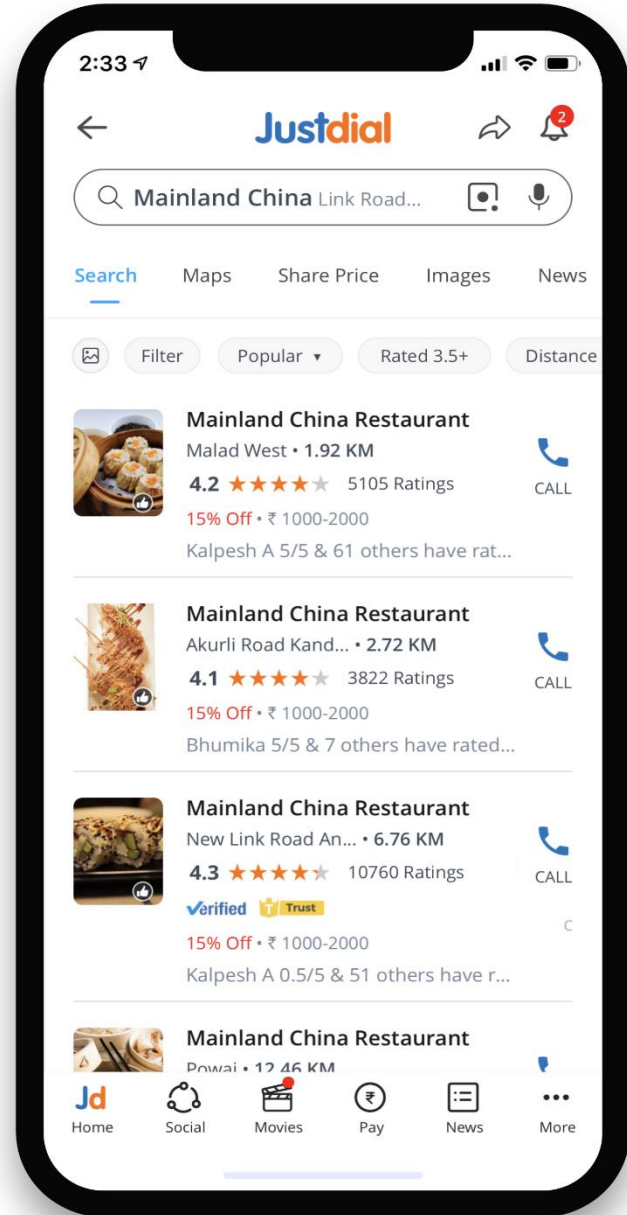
2:33

Justdial

2

Mainland China Link Road...

Search Maps Share Price Images News

Filter Popular ▾ Rated 3.5+ Distance

Mainland China Restaurant
Malad West • 1.92 KM
4.2 ★★★★★ 5105 Ratings
15% Off • ₹ 1000-2000
Kalpesh A 5/5 & 61 others have rat...
CALL

Mainland China Restaurant
Akurli Road Kand... • 2.72 KM
4.1 ★★★★★ 3822 Ratings
15% Off • ₹ 1000-2000
Bhumika 5/5 & 7 others have rated...
CALL

Mainland China Restaurant
New Link Road An... • 6.76 KM
4.3 ★★★★★ 10760 Ratings
Verified Trust
15% Off • ₹ 1000-2000
Kalpesh A 0.5/5 & 51 others have r...
CALL

Mainland China Restaurant
Powai • 12.46 KM

Jd Home Social Movies Pay News More